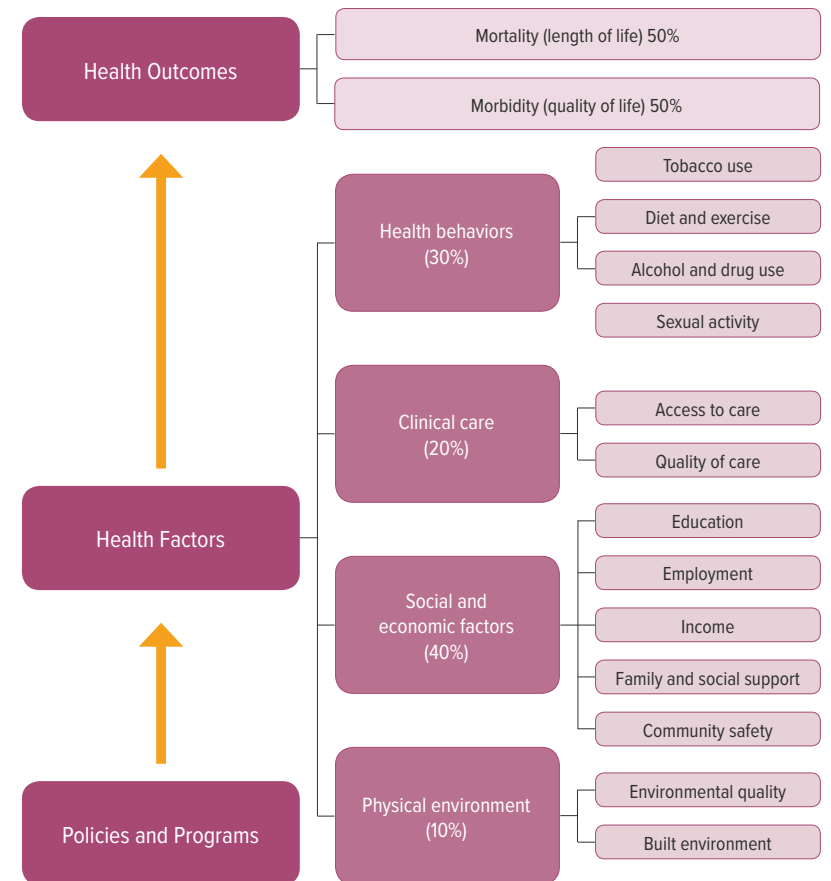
Health Outcomes

Mortality (length of life) 50%

Morbidity (quality of life) 50%

Health Factors

Health behaviors (30%)

Tobacco use

Diet and exercise

Alcohol and drug use

Sexual activity

Clinical care (20%)

Access to care

Quality of care

Social and economic factors (40%)

Education

Employment

Income

Family and social support

Community safety

Physical environment (10%)

Environmental quality

Built environment

Policies and Programs